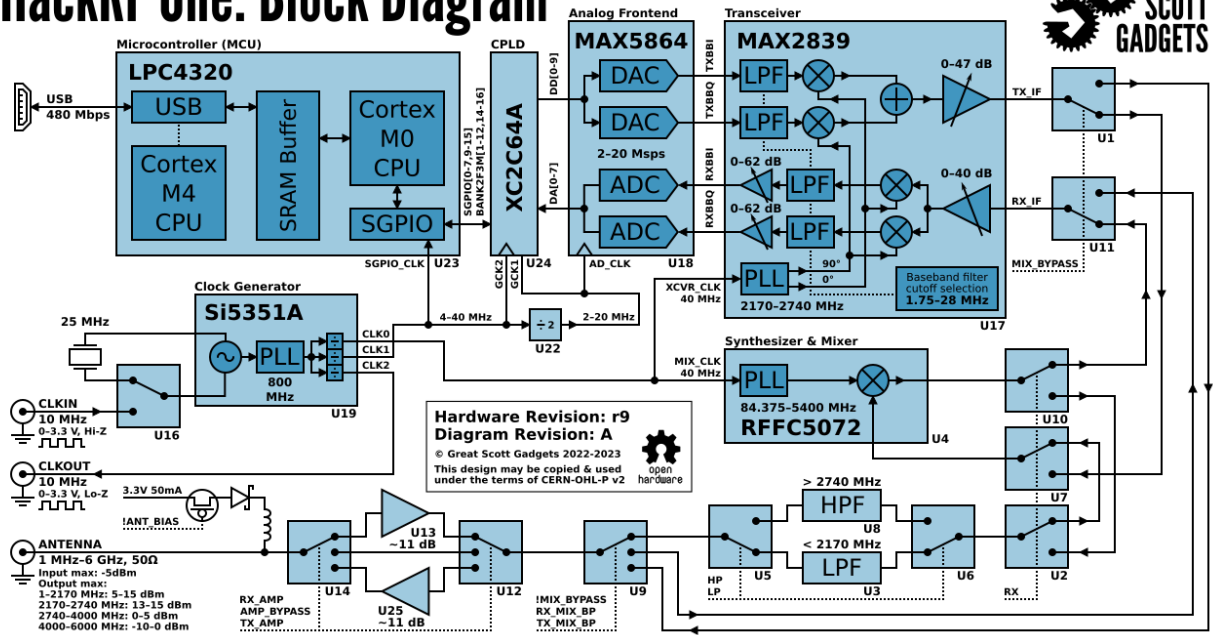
HackRF One: Block Diagram

SCOTT GADGETS

Microcontroller (MCU)
LPC4320
USB
480 Mbps
USB
Cortex M4 CPU
SRAM Buffer
Cortex M0 CPU
SGPIO
SGPIO_CLK
U23

CPLD
XC2C64A
SGPIO[0-7,9-15]
BANK2F3M[1-12,14-16]
GCK2
GCK1
U24

Analog Frontend
MAX5864
DD[0-9]
DA[0-7]
DAC
DAC
2–20 Msps
ADC
ADC
AD_CLK
U18

Transceiver
MAX2839
TXBBI
TXBBQ
RXBBI
RXBBQ
LPF
LPF
LPF
LPF
0–62 dB
0–62 dB
0–47 dB
0–40 dB
TX_IF
RX_IF
PLL
90°
0°
XCVR_CLK
40 MHz
2170–2740 MHz
Baseband filter cutoff selection
1.75–28 MHz
U17

U1
U11
MIX_BYPASS

Clock Generator
Si5351A
25 MHz
PLL
800 MHz
CLK0
CLK1
CLK2
U19
4–40 MHz
÷2
U22
2–20 MHz

CLKIN
10 MHz
0–3.3 V, Hi-Z
U16

CLKOUT
10 MHz
0–3.3 V, Lo-Z

Synthesizer & Mixer
MIX_CLK
40 MHz
PLL
84.375–5400 MHz
RFFC5072
U4

U10
U7

Hardware Revision: r9
Diagram Revision: A
© Great Scott Gadgets 2022-2023
This design may be copied & used under the terms of CERN-OHL-P v2
open hardware

3.3V 50mA
!ANT_BIAS

ANTENNA
1 MHz–6 GHz, 50Ω
Input max: -5dBm
Output max:
1–2170 MHz: 5–15 dBm
2170–2740 MHz: 13–15 dBm
2740–4000 MHz: 0–5 dBm
4000–6000 MHz: -10–0 dBm

U13
~11 dB
U25
~11 dB
U14
U12
RX_AMP
AMP_BYPASS
TX_AMP

U9
!MIX_BYPASS
RX_MIX_BP
TX_MIX_BP

> 2740 MHz
HPF
U8
< 2170 MHz
LPF
U3
HP
LP
U5
U6
U2
RX